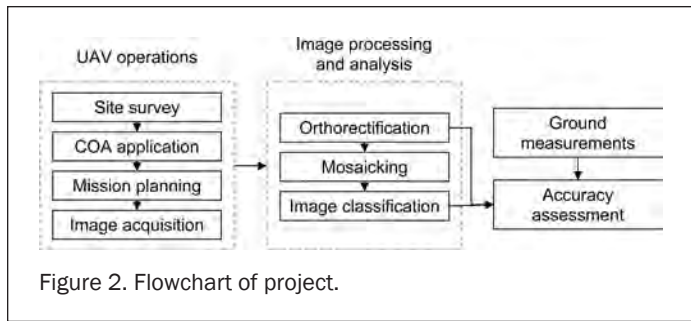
UAV operations

Site survey

COA application

Mission planning

Image acquisition

Image processing and analysis

Orthorectification

Mosaicking

Image classification

Ground measurements

Accuracy assessment

Figure 2. Flowchart of project.